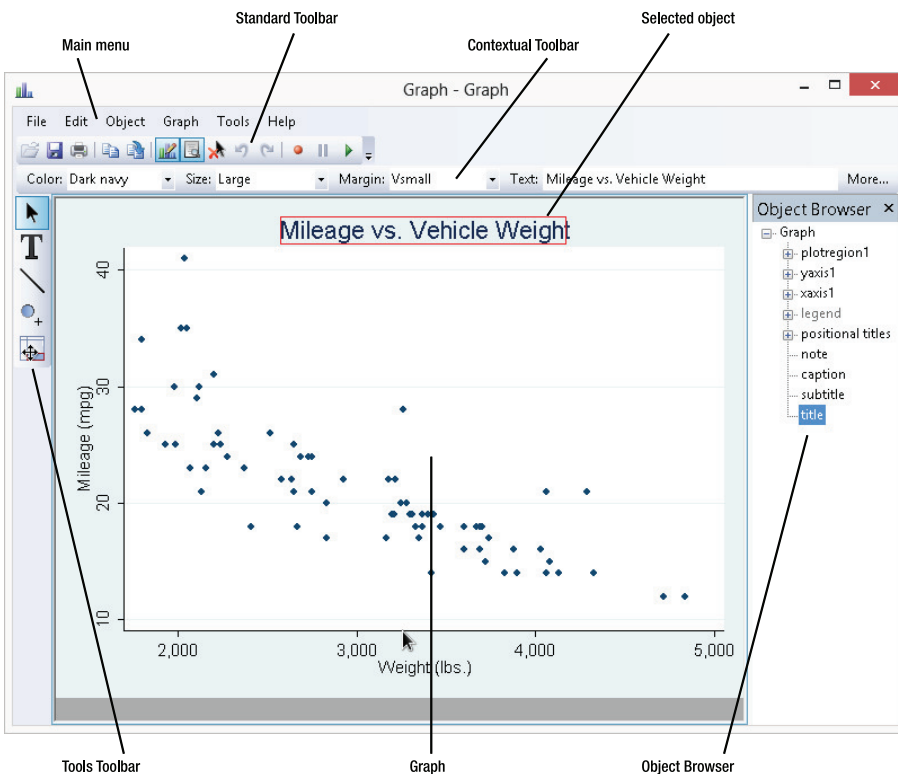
Standard Toolbar

Selected object

Main menu

Contextual Toolbar

Graph - Graph

File Edit Object Graph Tools Help

Color: Dark navy Size: Large Margin: Vsmall Text: Mileage vs. Vehicle Weight More...

T

Mileage vs. Vehicle Weight

Object Browser ×

Graph
plotregion1
yaxis1
xaxis1
legend
positional titles
note
caption
subtitle
title

40

30

20

10

Mileage (mpg)

2,000 3,000 4,000 5,000

Weight (lbs.)

Tools Toolbar

Graph

Object Browser